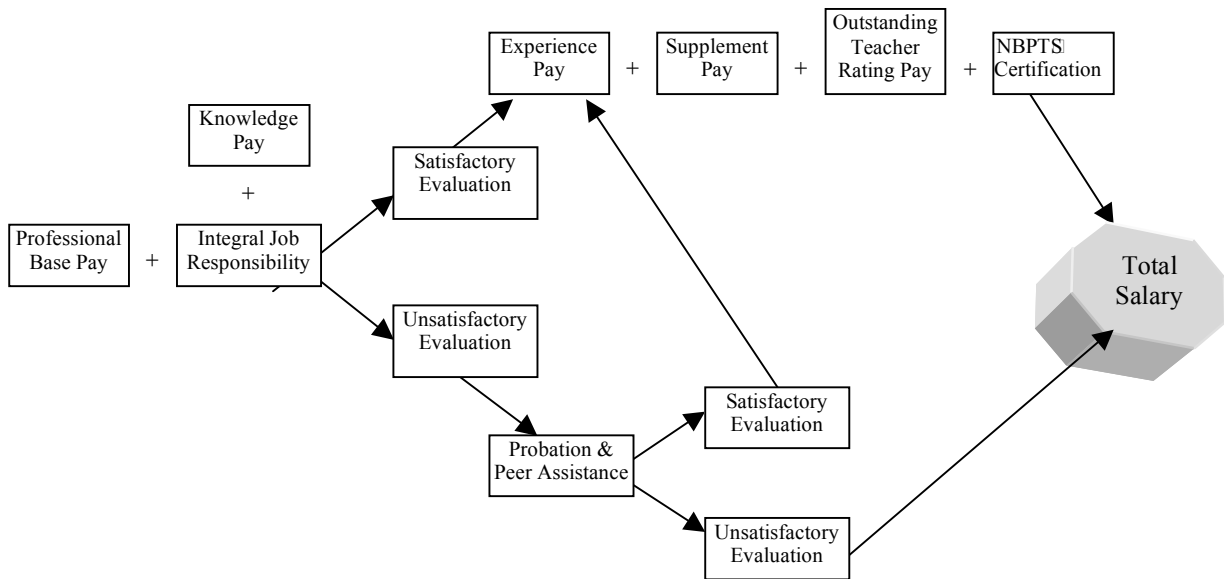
Experience Pay + Supplement Pay + Outstanding Teacher Rating Pay + NBPTS Certification

Knowledge Pay

+

Satisfactory Evaluation

Professional Base Pay + Integral Job Responsibility

Total Salary

Unsatisfactory Evaluation

Satisfactory Evaluation

Probation & Peer Assistance

Unsatisfactory Evaluation